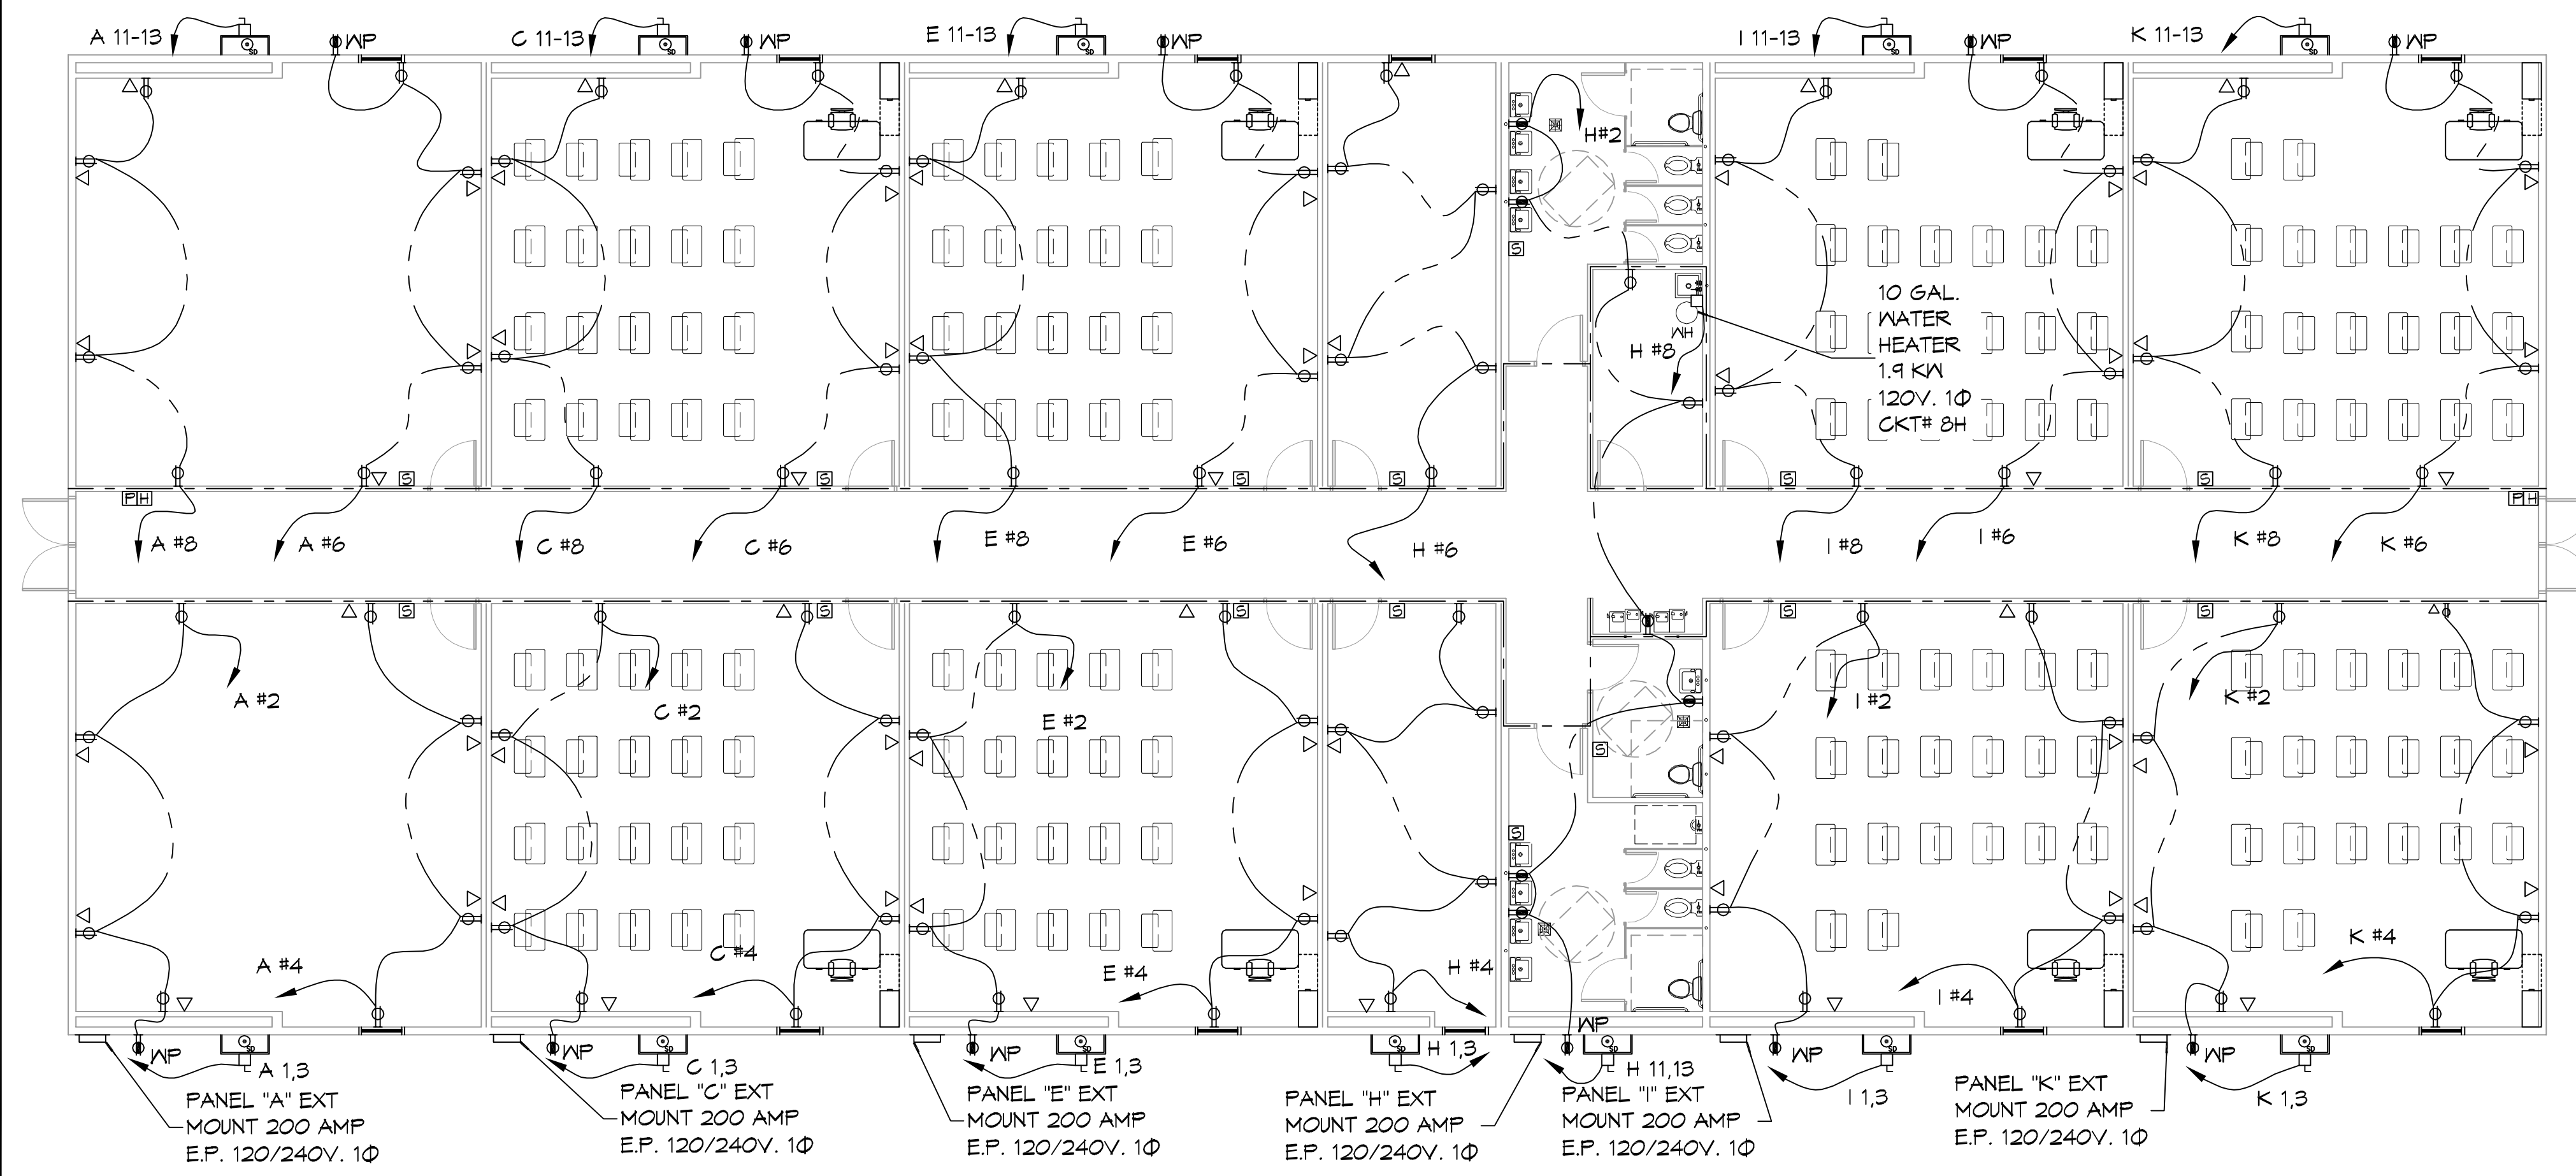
A 11-13 WP C 11-13 WP E 11-13 WP I 11-13 WP K 11-13 WP

H#2

10 GAL. WATER HEATER 1.9 KW 120V. 1Φ CKT# 8H

WH

H #8

PH PH

A #8 A #6 C #8 C #6 E #8 E #6 H #6 I #8 I #6 K #8 K #6

A #2 C #2 E #2 I #2 K #2

A #4 C #4 E #4 H #4 I #4 K #4

WP A 1,3
PANEL "A" EXT MOUNT 200 AMP E.P. 120/240V. 1Φ

WP C 1,3
PANEL "C" EXT MOUNT 200 AMP E.P. 120/240V. 1Φ

WP E 1,3
PANEL "E" EXT MOUNT 200 AMP E.P. 120/240V. 1Φ

H 1,3
PANEL "H" EXT MOUNT 200 AMP E.P. 120/240V. 1Φ

WP H 11,13
PANEL "I" EXT MOUNT 200 AMP E.P. 120/240V. 1Φ

WP I 1,3

PANEL "K" EXT MOUNT 200 AMP E.P. 120/240V. 1Φ

WP K 1,3